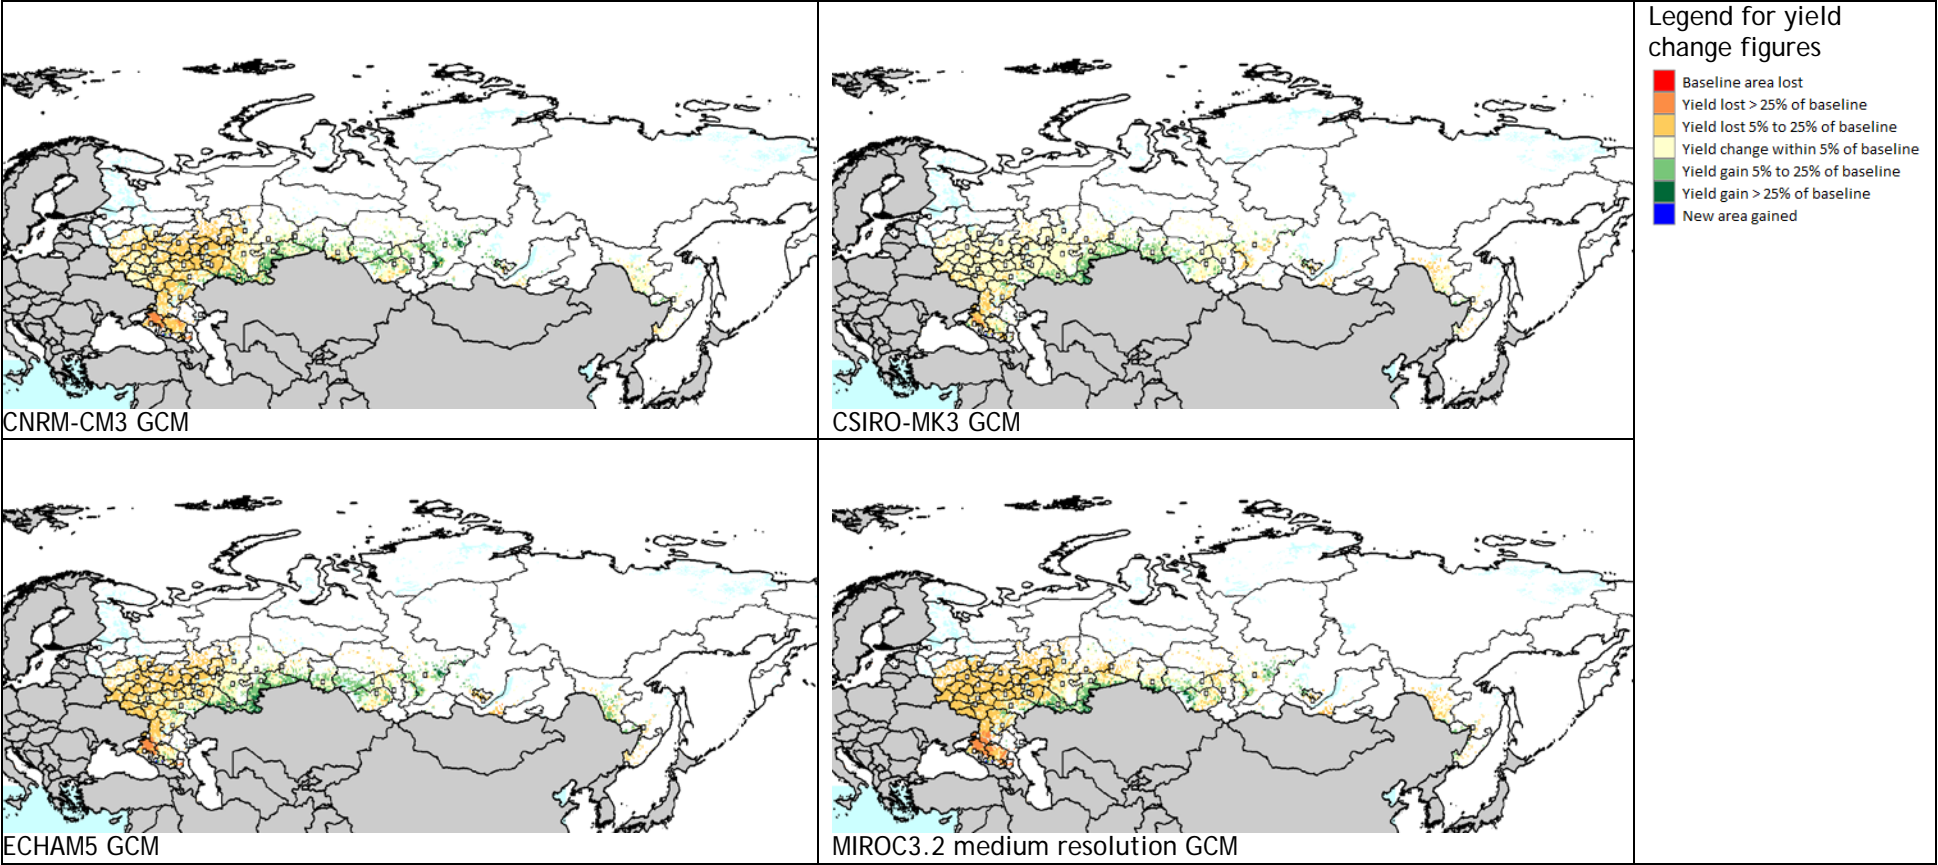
CNRM-CM3 GCM

CSIRO-MK3 GCM

Legend for yield change figures

Baseline area lost
Yield lost > 25% of baseline
Yield lost 5% to 25% of baseline
Yield change within 5% of baseline
Yield gain 5% to 25% of baseline
Yield gain > 25% of baseline
New area gained

ECHAM5 GCM

MIROC3.2 medium resolution GCM